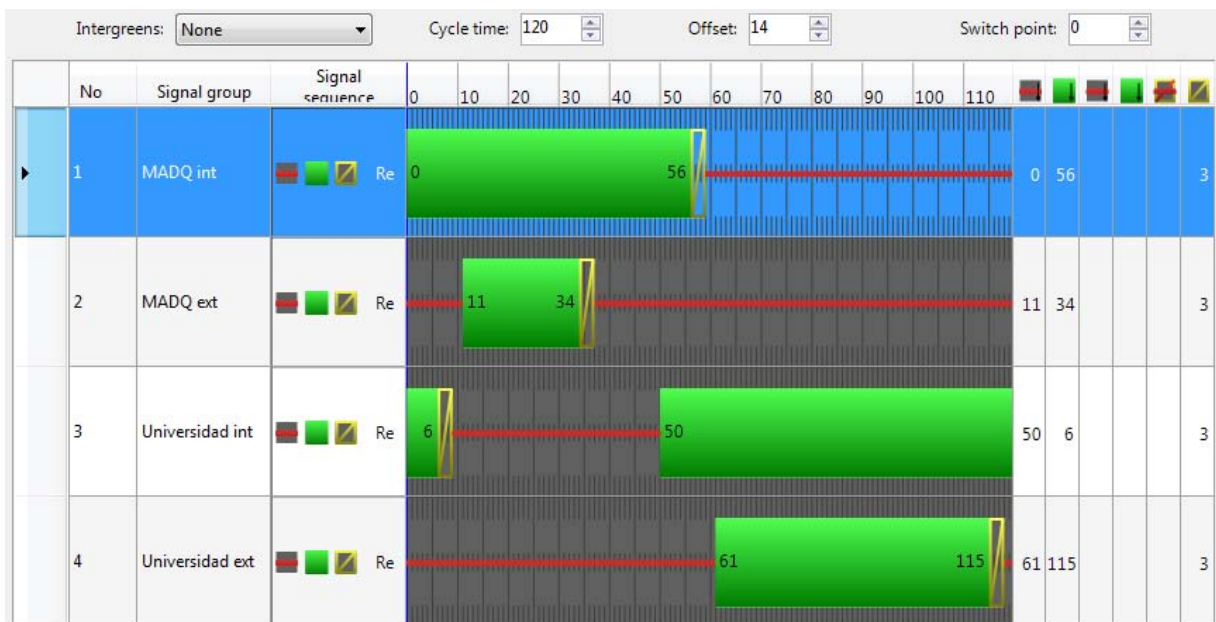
Intergreens: None Cycle time: 120 Offset: 14 Switch point: 0

| No | Signal group | Signal sequence | 0 10 20 30 40 50 60 70 80 90 100 110 | | | | | | |
|---|---|---|---|---|---|---|---|---|---|
| 1 | MADQ int | Re | 0 56 | 0 | 56 | | | | 3 |
| 2 | MADQ ext | Re | 11 34 | 11 | 34 | | | | 3 |
| 3 | Universidad int | Re | 6 50 | 50 | 6 | | | | 3 |
| 4 | Universidad ext | Re | 61 115 | 61 | 115 | | | | 3 |